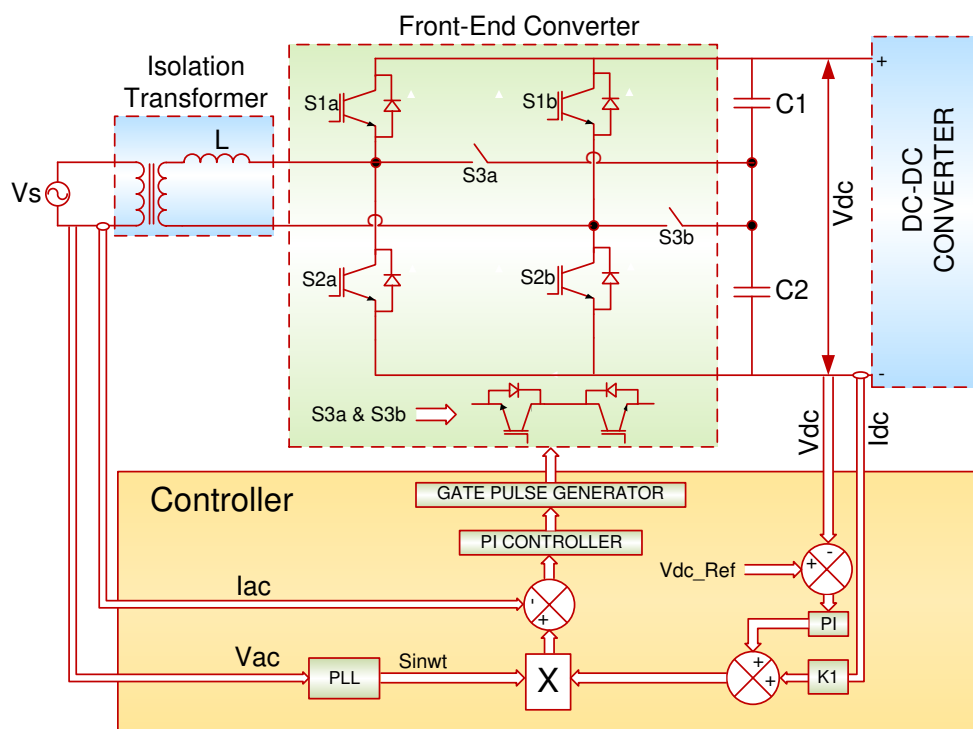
Front-End Converter

Isolation Transformer

L

Vs

S1a

S1b

S3a

S3b

S2a

S2b

C1

C2

Vdc

+

-

DC-DC CONVERTER

S3a & S3b

Vdc

Idc

Controller

GATE PULSE GENERATOR

PI CONTROLLER

Iac

Vdc_Ref

+

-

+

PI

Vac

PLL

Sinwt

X

+

+

K1